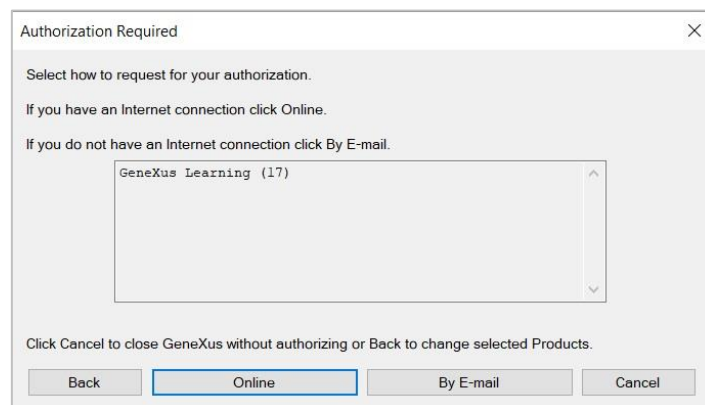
Authorization Required

Select how to request for your authorization.

If you have an Internet connection click Online.

If you do not have an Internet connection click By E-mail.

GeneXus Learning (17)

Click Cancel to close GeneXus without authorizing or Back to change selected Products.

Back | Online | By E-mail | Cancel